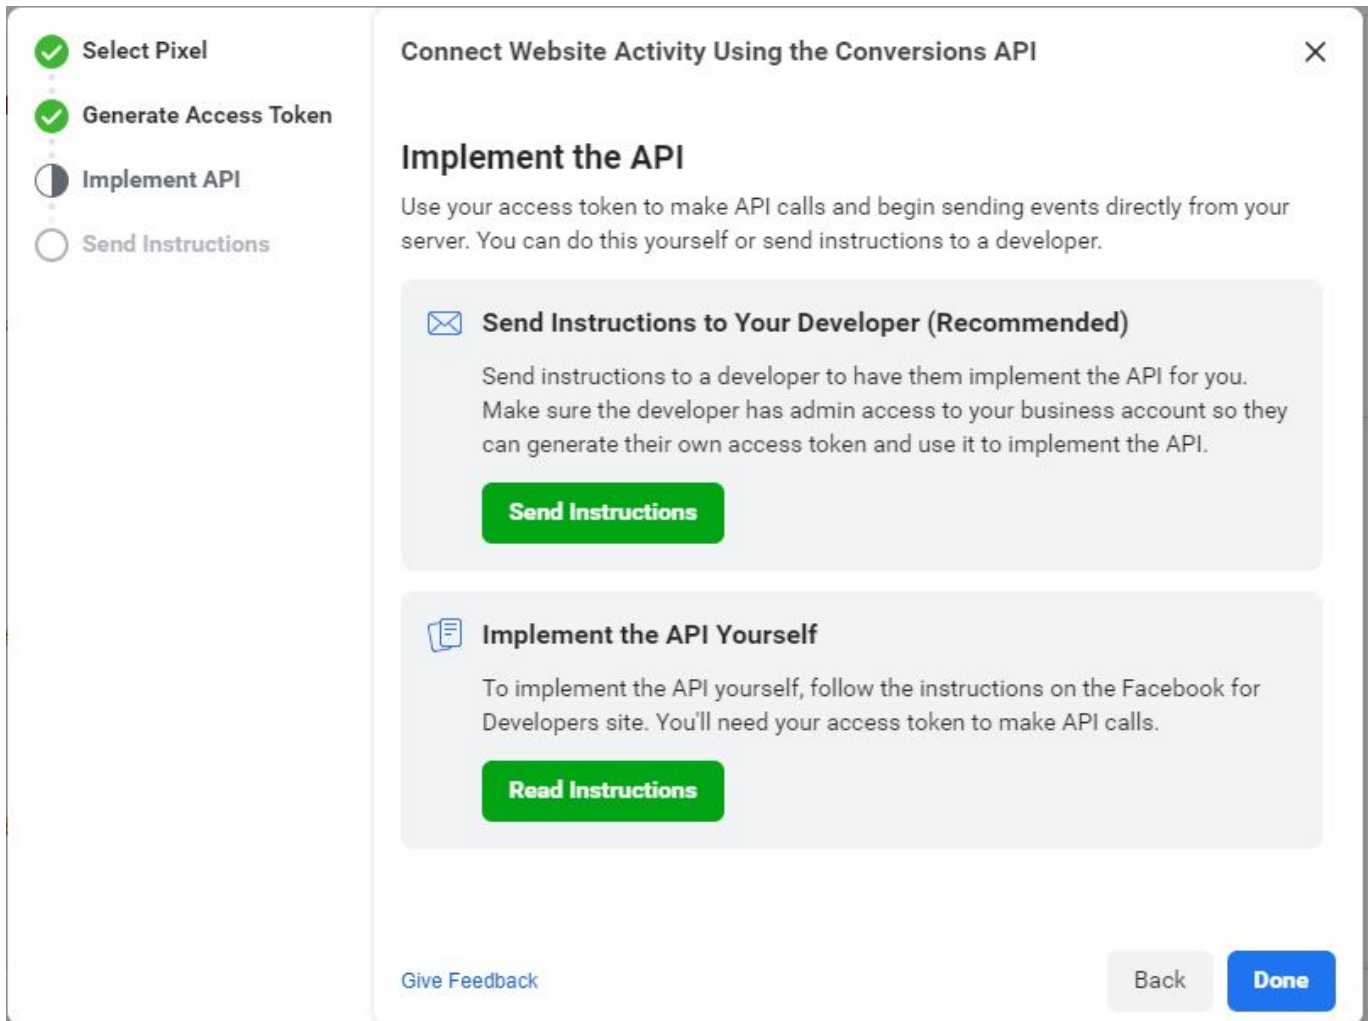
Select Pixel

Generate Access Token

Implement API

Send Instructions

Connect Website Activity Using the Conversions API

×

Implement the API

Use your access token to make API calls and begin sending events directly from your server. You can do this yourself or send instructions to a developer.

Send Instructions to Your Developer (Recommended)

Send instructions to a developer to have them implement the API for you. Make sure the developer has admin access to your business account so they can generate their own access token and use it to implement the API.

Send Instructions

Implement the API Yourself

To implement the API yourself, follow the instructions on the Facebook for Developers site. You'll need your access token to make API calls.

Read Instructions

Give Feedback

Back

Done